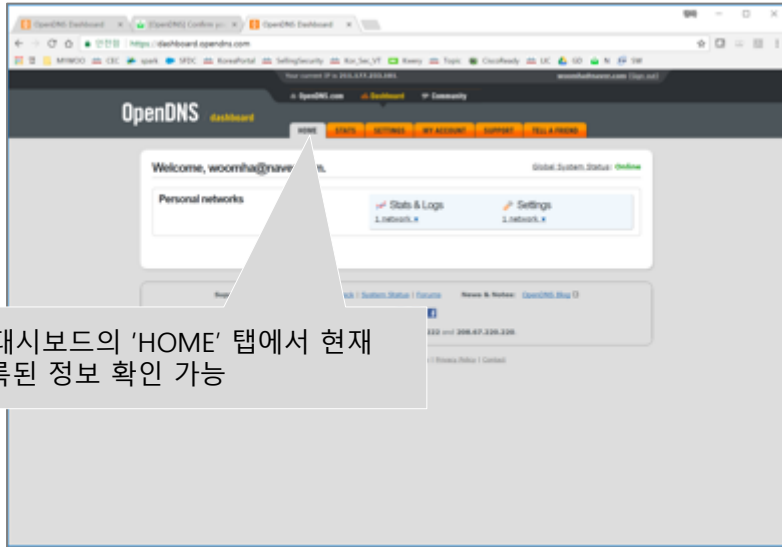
OpenDNS Dashboard × [OpenDNS] Confirm yo × OpenDNS Dashboard ×

안전함 | https://dashboard.opendns.com

MYWOO CEC spark SFDC KoreaPortal SellingSecurity Kor_Sec_VT Rowey Topic CiscoReady UC GD N SM

Your current IP is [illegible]

woomha@naver.com [Sign out]

OpenDNS.com Dashboard Community

OpenDNS dashboard

HOME STATS SETTINGS MY ACCOUNT SUPPORT TELL A FRIEND

Welcome, woomha@nave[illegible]s.

Global System Status: Online

Personal networks

Stats & Logs
1 network »

Settings
1 network »

Su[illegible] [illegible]k | System Status | Forums News & Notes: OpenDNS Blog

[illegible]222 and 208.67.220.220

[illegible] | Privacy Policy | Contact

대시보드의 'HOME' 탭에서 현재
록된 정보 확인 가능